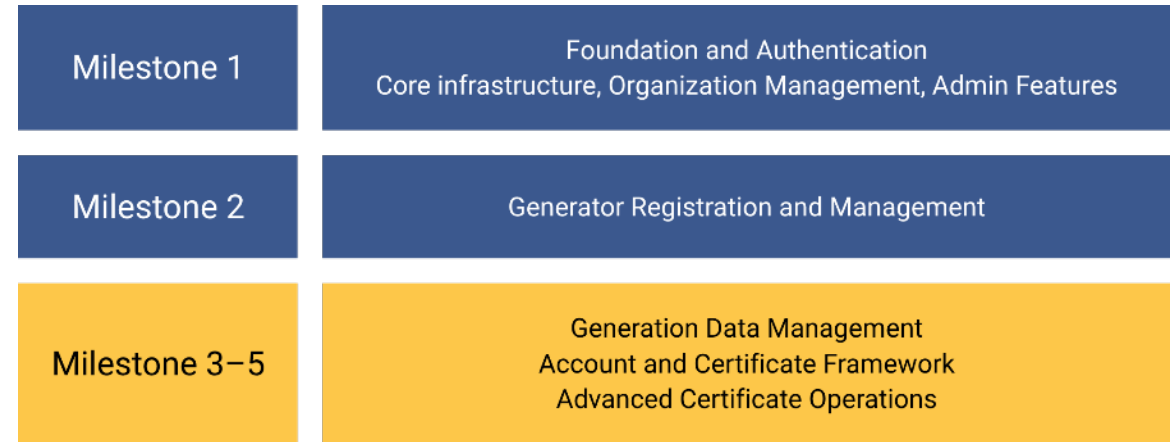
| Milestone 1 | Foundation and Authentication<br>Core infrastructure, Organization Management, Admin Features |
|---|---|
| Milestone 2 | Generator Registration and Management |
| Milestone 3–5 | Generation Data Management<br>Account and Certificate Framework<br>Advanced Certificate Operations |